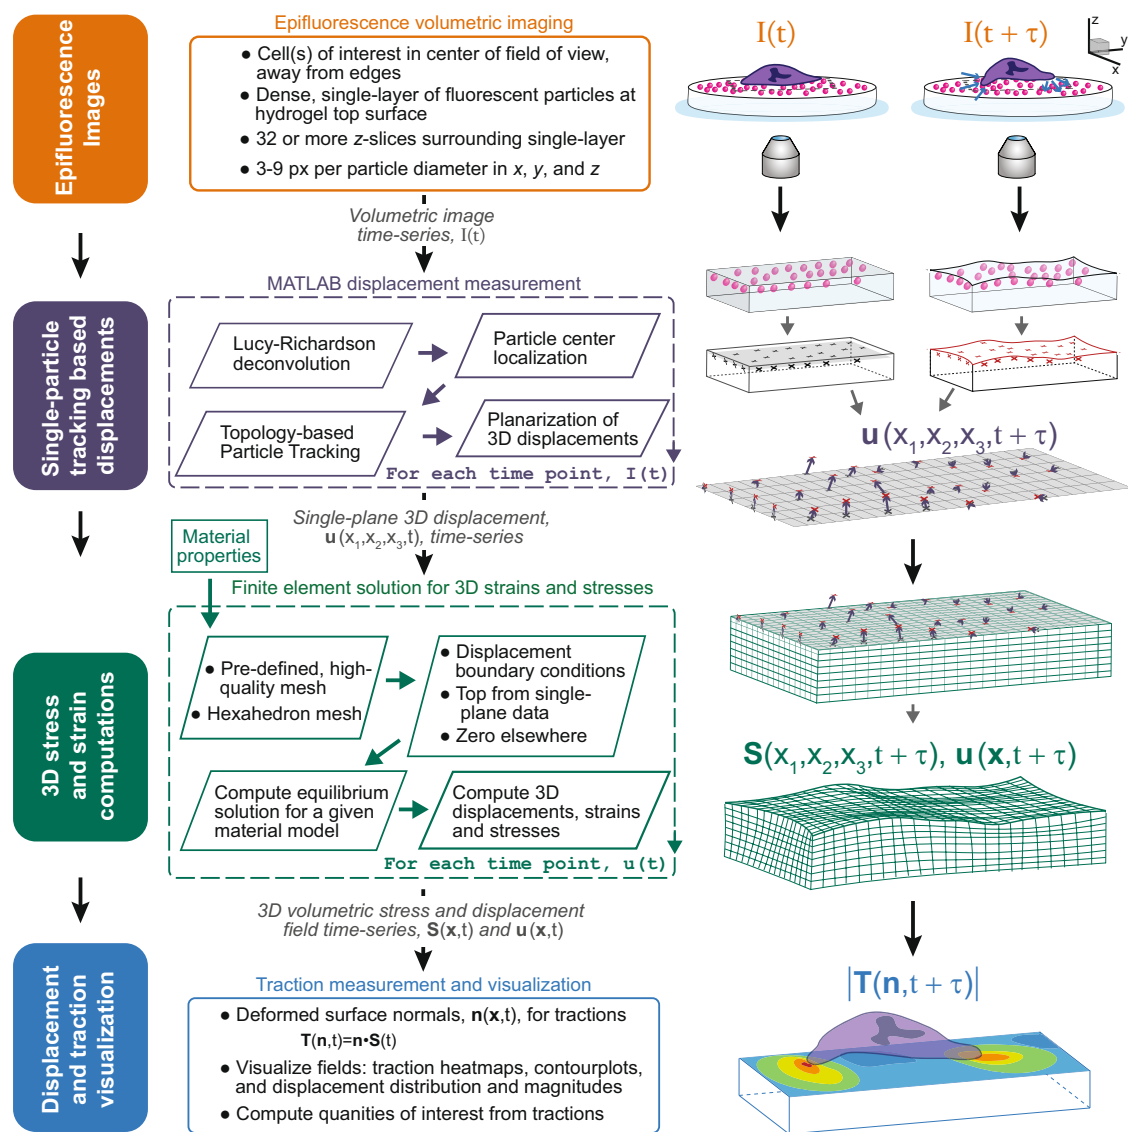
Epifluorescence Images

Single-particle tracking based displacements

3D stress and strain computations

Displacement and traction visualization

Epifluorescence volumetric imaging

● Cell(s) of interest in center of field of view, away from edges
● Dense, single-layer of fluorescent particles at hydrogel top surface
● 32 or more z-slices surrounding single-layer
● 3-9 px per particle diameter in x, y, and z

Volumetric image time-series, I(t)

MATLAB displacement measurement

Lucy-Richardson deconvolution

Particle center localization

Topology-based Particle Tracking

Planarization of 3D displacements

For each time point, I(t)

Single-plane 3D displacement, $\mathbf{u}(x_1,x_2,x_3,t)$, time-series

Material properties

Finite element solution for 3D strains and stresses

● Pre-defined, high-quality mesh
● Hexahedron mesh

● Displacement boundary conditions
● Top from single-plane data
● Zero elsewhere

Compute equilibrium solution for a given material model

Compute 3D displacements, strains and stresses

For each time point, u(t)

3D volumetric stress and displacement field time-series, $\mathbf{S}(\mathbf{x},t)$ and $\mathbf{u}(\mathbf{x},t)$

Traction measurement and visualization

● Deformed surface normals, $\mathbf{n}(\mathbf{x},t)$, for tractions
$\mathbf{T}(\mathbf{n},t)=\mathbf{n}\cdot\mathbf{S}(t)$
● Visualize fields: traction heatmaps, contourplots, and displacement distribution and magnitudes
● Compute quanities of interest from tractions

I(t)

I(t + τ)

z
y
x

$\mathbf{u}(x_1,x_2,x_3,t+\tau)$

$\mathbf{S}(x_1,x_2,x_3,t+\tau)$, $\mathbf{u}(\mathbf{x},t+\tau)$

$|\mathbf{T}(\mathbf{n},t+\tau)|$